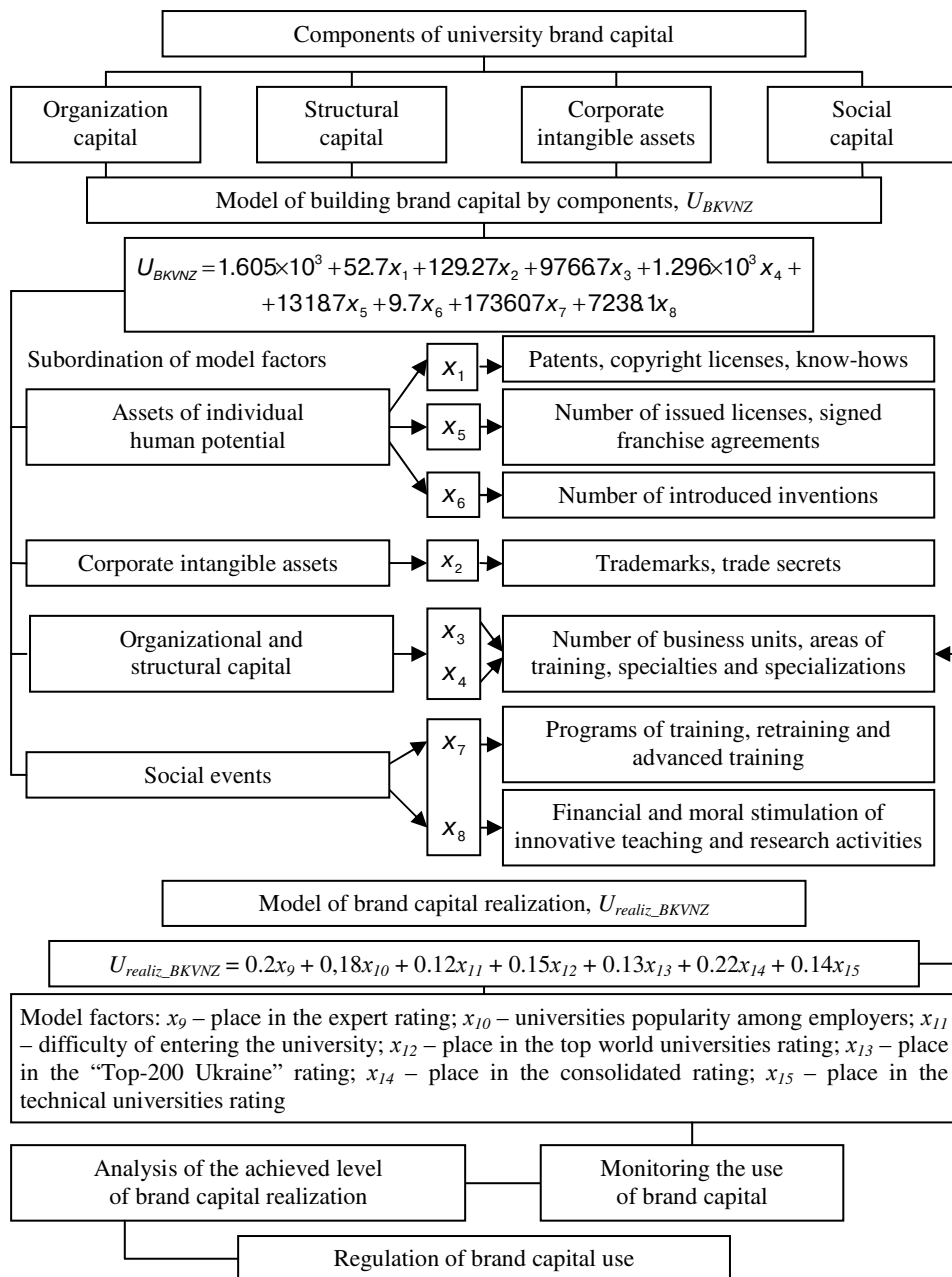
Components of university brand capital

Organization capital

Structural capital

Corporate intangible assets

Social capital

Model of building brand capital by components, $U_{BKVNZ}$

$U_{BKVNZ} = 1.605\times10^3 + 52.7x_1 + 129.27x_2 + 9766.7x_3 + 1.296\times10^3 x_4 + $
$+ 1318.7x_5 + 9.7x_6 + 173607x_7 + 7238.1x_8$

Subordination of model factors

Assets of individual human potential

$x_1$ Patents, copyright licenses, know-hows

$x_5$ Number of issued licenses, signed franchise agreements

$x_6$ Number of introduced inventions

Corporate intangible assets

$x_2$ Trademarks, trade secrets

Organizational and structural capital

$x_3$

$x_4$

Number of business units, areas of training, specialties and specializations

Social events

$x_7$ Programs of training, retraining and advanced training

$x_8$ Financial and moral stimulation of innovative teaching and research activities

Model of brand capital realization, $U_{realiz\_BKVNZ}$

$U_{realiz\_BKVNZ} = 0.2x_9 + 0,18x_{10} + 0.12x_{11} + 0.15x_{12} + 0.13x_{13} + 0.22x_{14} + 0.14x_{15}$

Model factors: $x_9$ – place in the expert rating; $x_{10}$ – universities popularity among employers; $x_{11}$ – difficulty of entering the university; $x_{12}$ – place in the top world universities rating; $x_{13}$ – place in the "Top-200 Ukraine" rating; $x_{14}$ – place in the consolidated rating; $x_{15}$ – place in the technical universities rating

Analysis of the achieved level of brand capital realization

Monitoring the use of brand capital

Regulation of brand capital use